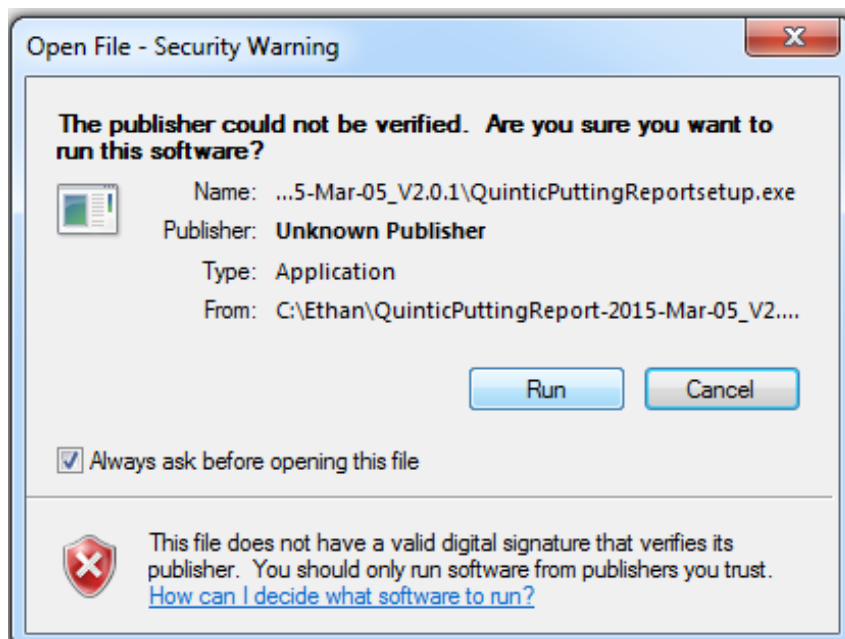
Open File - Security Warning

The publisher could not be verified. Are you sure you want to run this software?

Name: ...5-Mar-05_V2.0.1\QuinticPuttingReportsetup.exe

Publisher: Unknown Publisher

Type: Application

From: C:\Ethan\QuinticPuttingReport-2015-Mar-05_V2....

Run

Cancel

Always ask before opening this file

This file does not have a valid digital signature that verifies its publisher. You should only run software from publishers you trust. How can I decide what software to run?